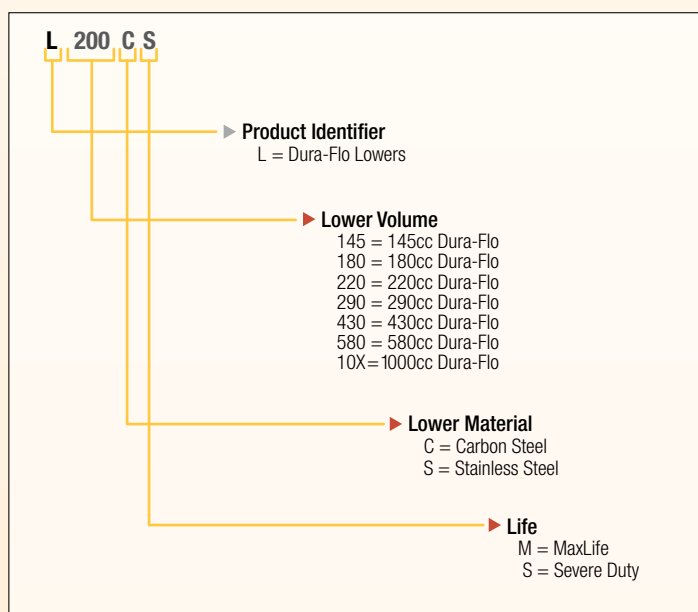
L 200 C S

Product Identifier
L = Dura-Flo Lowers

Lower Volume
145 = 145cc Dura-Flo
180 = 180cc Dura-Flo
220 = 220cc Dura-Flo
290 = 290cc Dura-Flo
430 = 430cc Dura-Flo
580 = 580cc Dura-Flo
10X = 1000cc Dura-Flo

Lower Material
C = Carbon Steel
S = Stainless Steel

Life
M = MaxLife
S = Severe Duty